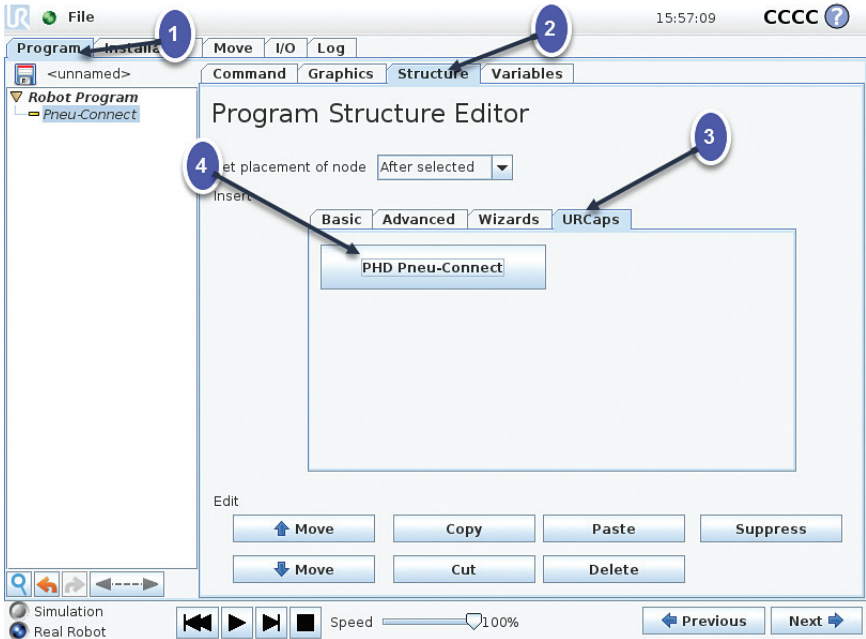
File

15:57:09 CCCC ?

1 2 3 4

Program Installa Move I/O Log

<unnamed>

Command Graphics Structure Variables

Robot Program
Pneu-Connect

Program Structure Editor

et placement of node After selected

Insert

Basic Advanced Wizards URCaps

PHD Pneu-Connect

Edit

Move Copy Paste Suppress

Move Cut Delete

Simulation
Real Robot

Speed 100%

Previous Next